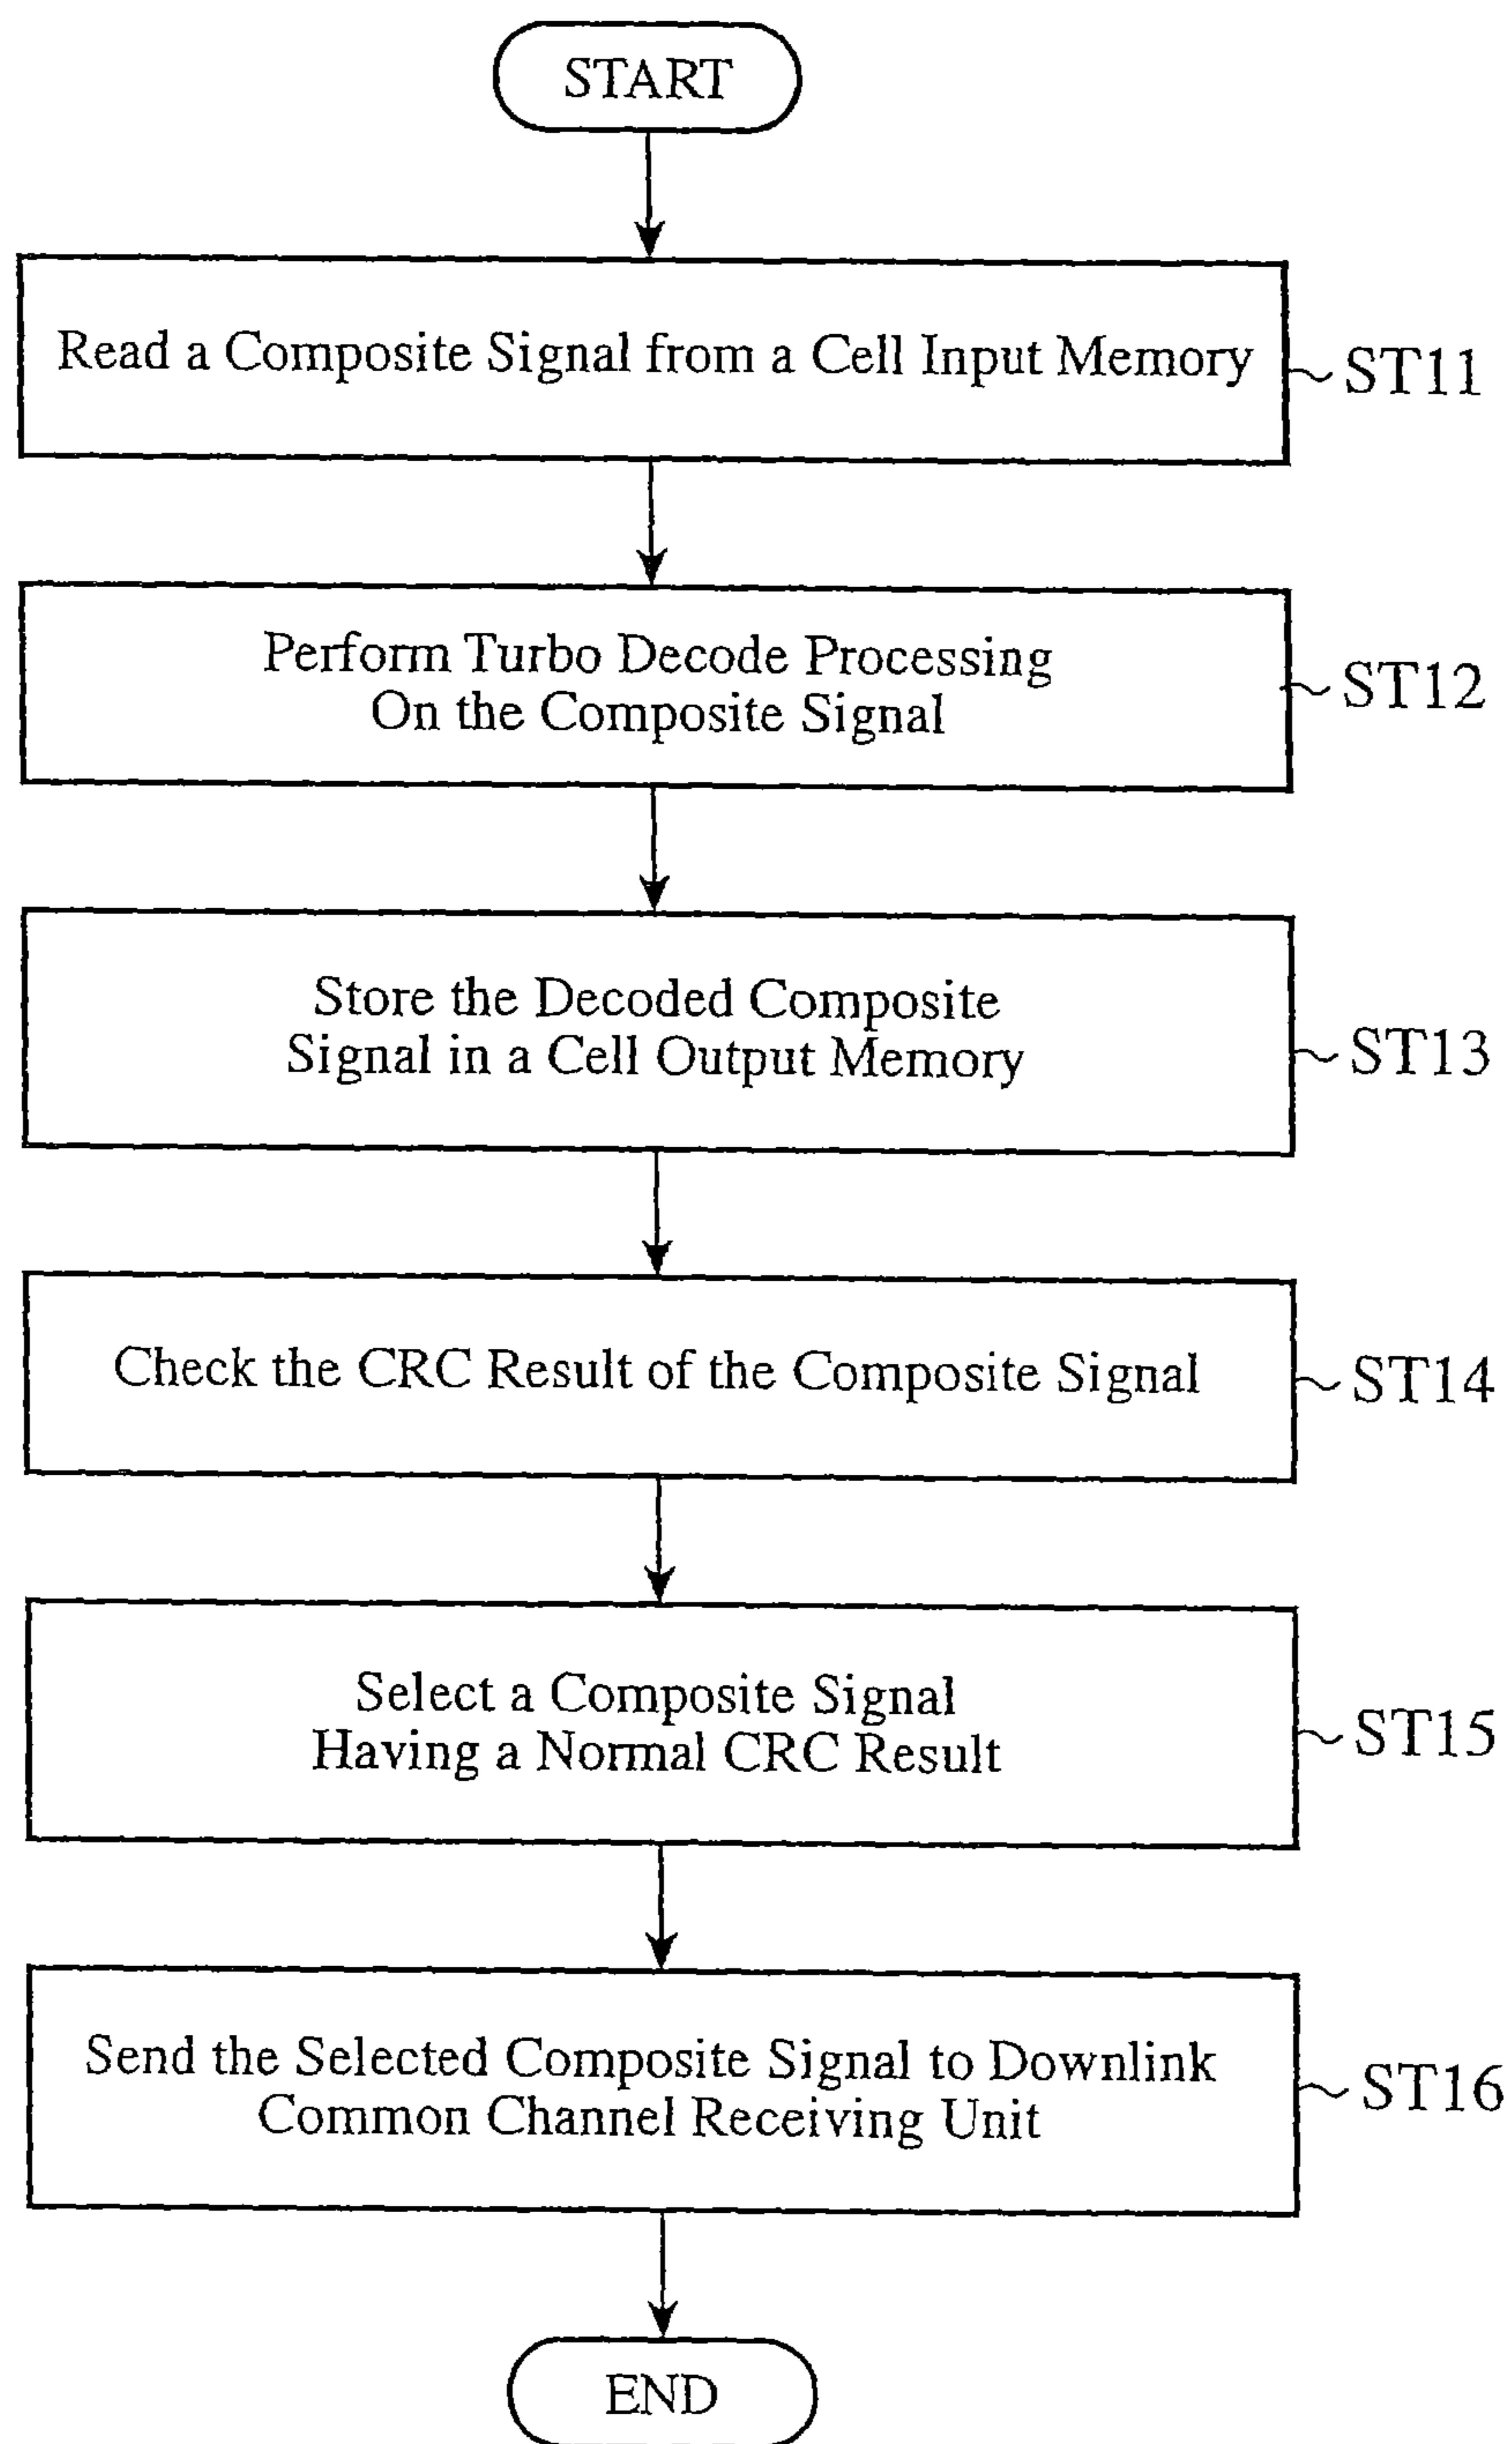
START

Read a Composite Signal from a Cell Input Memory

ST11

Perform Turbo Decode Processing On the Composite Signal

ST12

Store the Decoded Composite Signal in a Cell Output Memory

ST13

Check the CRC Result of the Composite Signal

ST14

Select a Composite Signal Having a Normal CRC Result

ST15

Send the Selected Composite Signal to Downlink Common Channel Receiving Unit

ST16

END